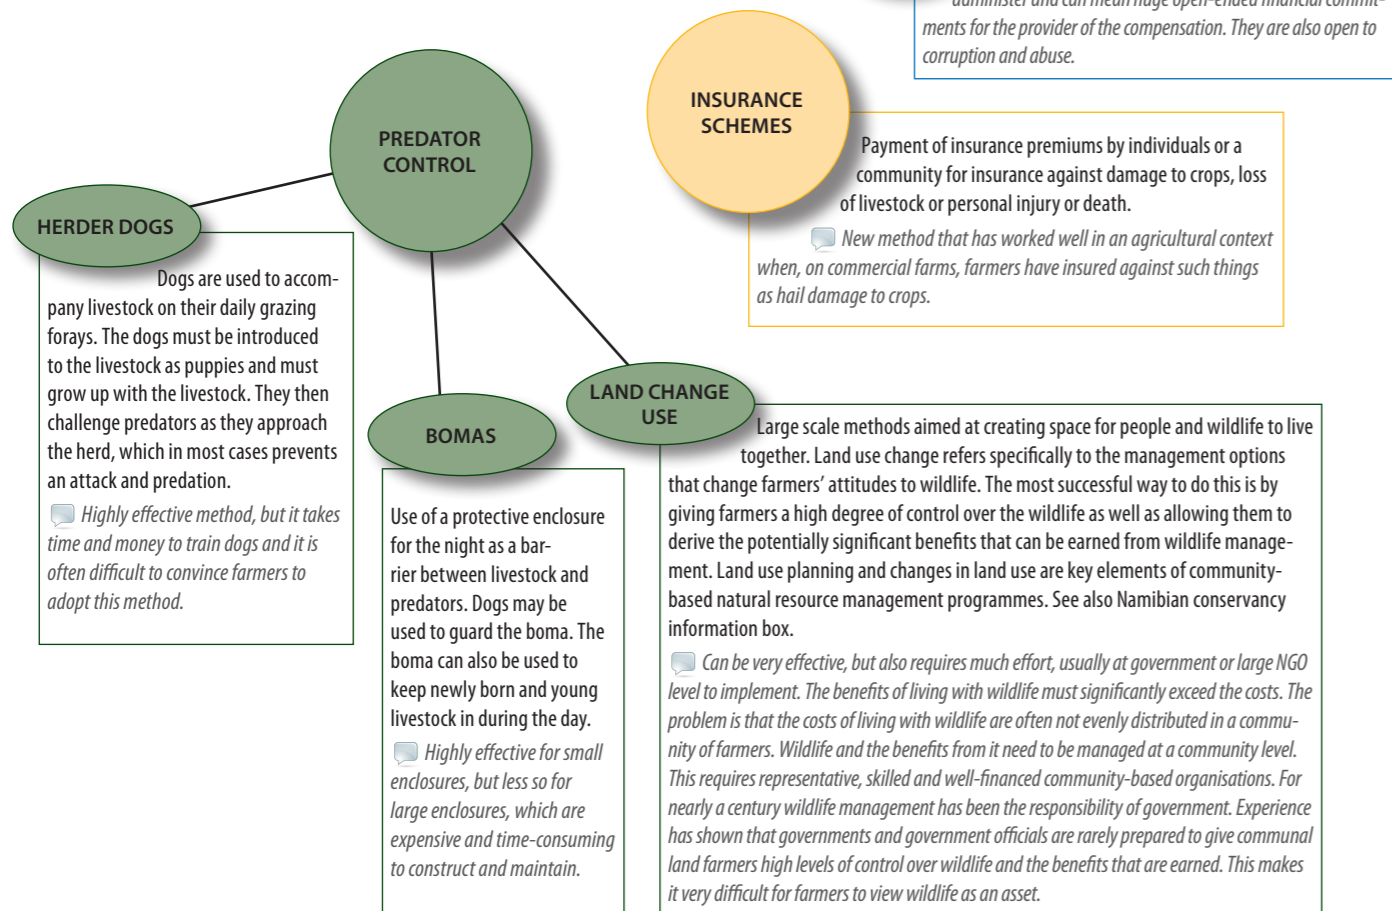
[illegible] ments for the provider of the compensation. They are also open to corruption and abuse.

INSURANCE SCHEMES

Payment of insurance premiums by individuals or a community for insurance against damage to crops, loss of livestock or personal injury or death.

New method that has worked well in an agricultural context when, on commercial farms, farmers have insured against such things as hail damage to crops.

PREDATOR CONTROL

HERDER DOGS

Dogs are used to accompany livestock on their daily grazing forays. The dogs must be introduced to the livestock as puppies and must grow up with the livestock. They then challenge predators as they approach the herd, which in most cases prevents an attack and predation.

Highly effective method, but it takes time and money to train dogs and it is often difficult to convince farmers to adopt this method.

BOMAS

Use of a protective enclosure for the night as a barrier between livestock and predators. Dogs may be used to guard the boma. The boma can also be used to keep newly born and young livestock in during the day.

Highly effective for small enclosures, but less so for large enclosures, which are expensive and time-consuming to construct and maintain.

LAND CHANGE USE

Large scale methods aimed at creating space for people and wildlife to live together. Land use change refers specifically to the management options that change farmers' attitudes to wildlife. The most successful way to do this is by giving farmers a high degree of control over the wildlife as well as allowing them to derive the potentially significant benefits that can be earned from wildlife management. Land use planning and changes in land use are key elements of community-based natural resource management programmes. See also Namibian conservancy information box.

Can be very effective, but also requires much effort, usually at government or large NGO level to implement. The benefits of living with wildlife must significantly exceed the costs. The problem is that the costs of living with wildlife are often not evenly distributed in a community of farmers. Wildlife and the benefits from it need to be managed at a community level. This requires representative, skilled and well-financed community-based organisations. For nearly a century wildlife management has been the responsibility of government. Experience has shown that governments and government officials are rarely prepared to give communal land farmers high levels of control over wildlife and the benefits that are earned. This makes it very difficult for farmers to view wildlife as an asset.